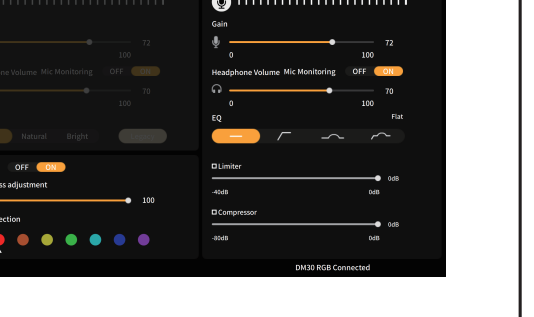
72

100

ne Volume Mic Monitoring OFF ON

70

100

Natural Bright

OFF ON

ss adjustment

100

ection

Gain

0 100 72

Headphone Volume Mic Monitoring OFF ON

0 100 70

EQ

Flat

Limiter

0dB

-40dB 0dB

Compressor

0dB

-80dB 0dB

DM30 RGB Connected